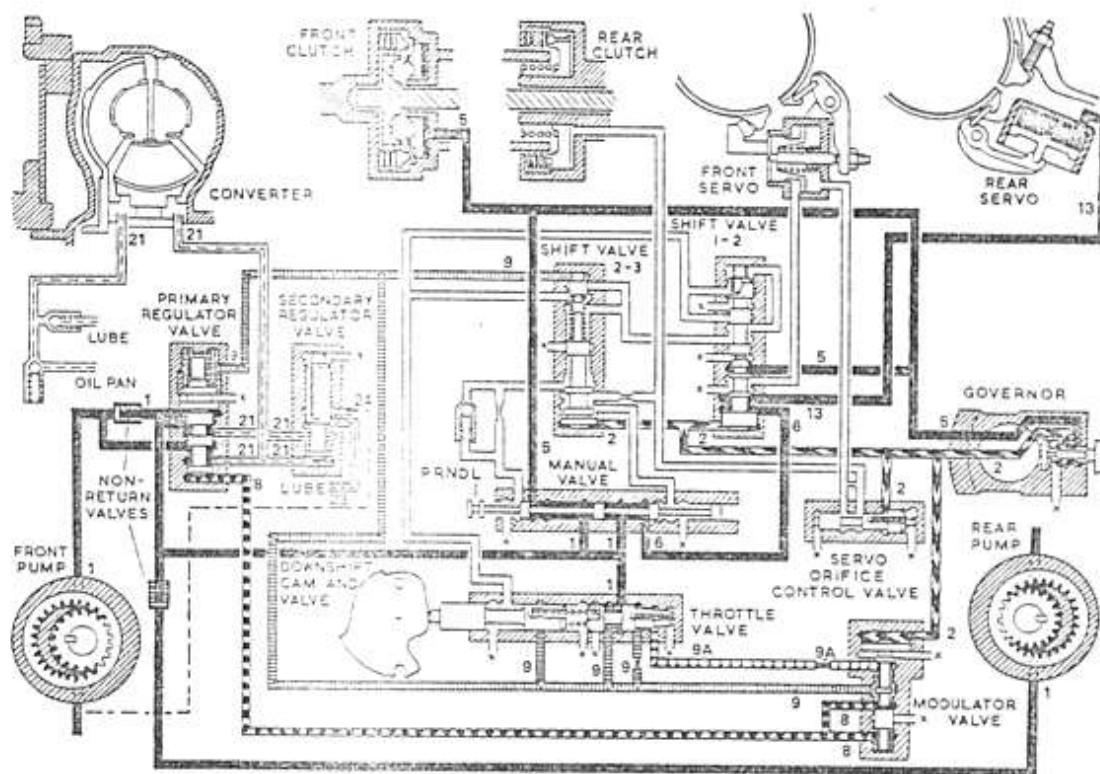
FRONT CLUTCH

REAR CLUTCH

5

FRONT SERVO

REAR SERVO

13

CONVERTER

21

21

SHIFT VALVE 2-3

SHIFT VALVE 1-2

9

PRIMARY REGULATOR VALVE

SECONDARY REGULATOR VALVE

LUBE

OIL PAN

1

5

GOVERNOR

5

13

2

2

6

5

2

21

21

21

24

NON-RETURN VALVES

8

LUBE

PRNDL

MANUAL VALVE

2

1

1

6

SERVO ORIFICE CONTROL VALVE

FRONT PUMP

1

DOWNSHIFT CAM AND VALVE

1

THROTTLE VALVE

REAR PUMP

2

9A

9A

9

9

9

9

8

MODULATOR VALVE

8

1